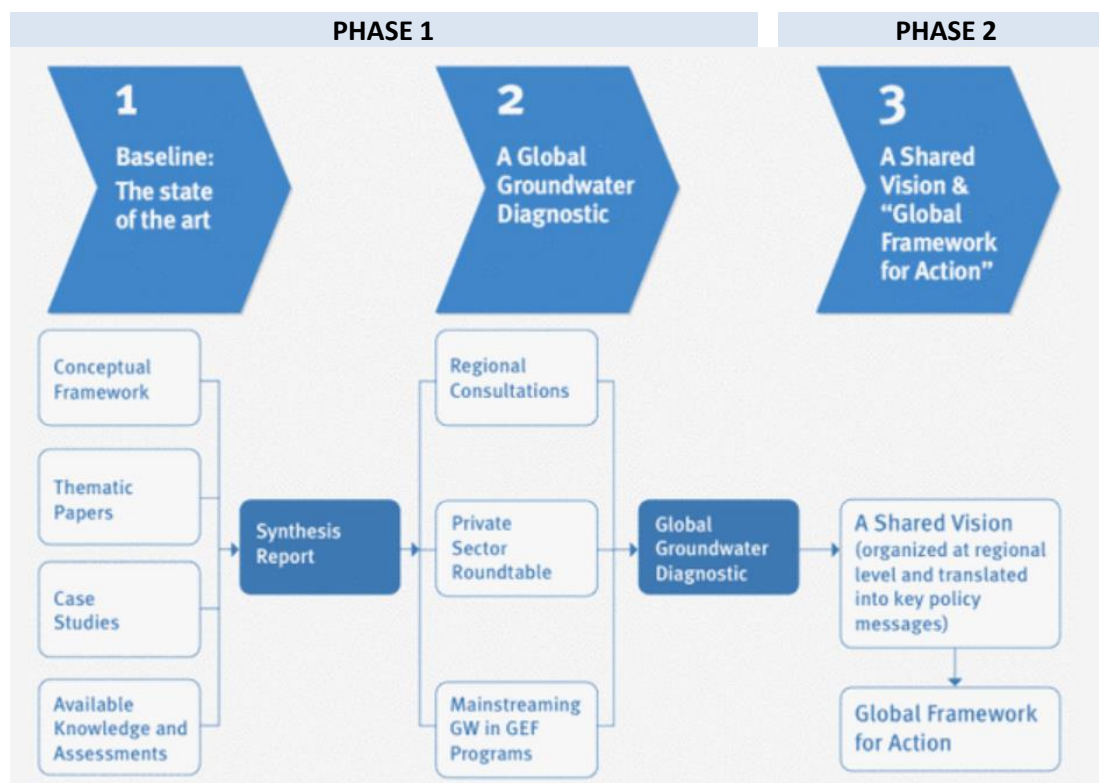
PHASE 1

PHASE 2

1
Baseline: The state of the art

2
A Global Groundwater Diagnostic

3
A Shared Vision & "Global Framework for Action"

Conceptual Framework

Thematic Papers

Case Studies

Available Knowledge and Assessments

Synthesis Report

Regional Consultations

Private Sector Roundtable

Mainstreaming GW in GEF Programs

Global Groundwater Diagnostic

A Shared Vision (organized at regional level and translated into key policy messages)

Global Framework for Action